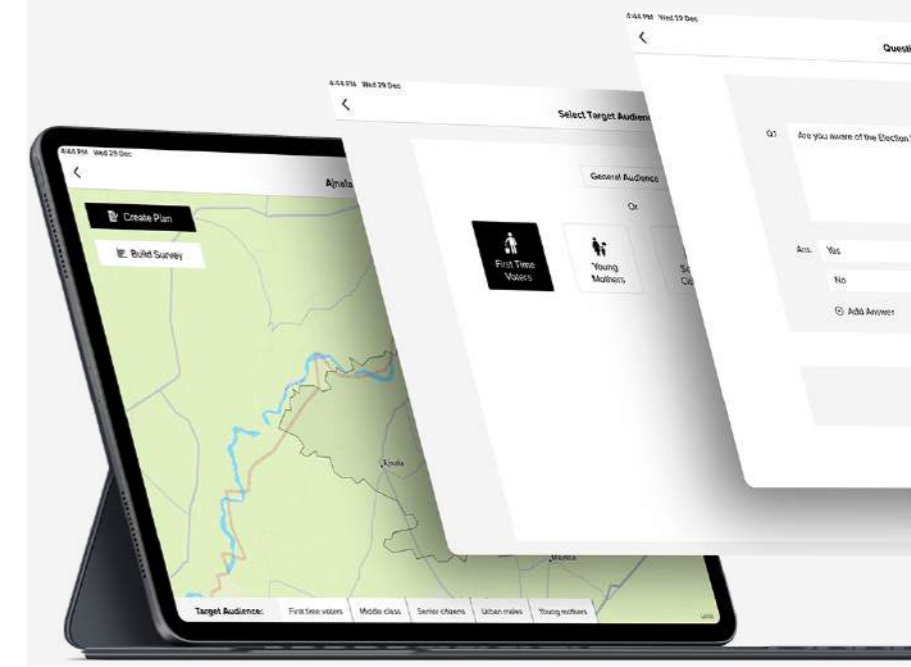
4:44 PM Wed 29 Dec
<
Ajnala
Create Plan
Build Survey
Ajnala
Target Audience: First time voters Middle class Senior citizens Urban males Young mothers

4:44 PM Wed 29 Dec
<
Select Target Audien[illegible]
General Audience
Or
First Time Voters
Young Mothers
Se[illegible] Cit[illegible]

4:44 PM Wed 29 Dec
<
Questi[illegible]
Q1 Are you aware of the Election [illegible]
Ans. Yes
No
Add Answer